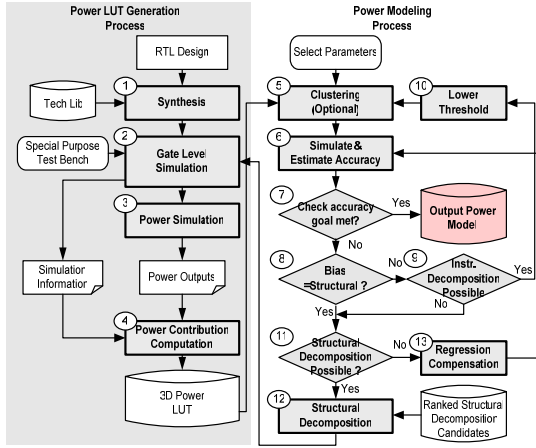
Power LUT Generation Process

RTL Design

Tech Lib

1 Synthesis

Special Purpose Test Bench

2 Gate Level Simulation

3 Power Simulation

Simulation Information

Power Outputs

4 Power Contribution Computation

3D Power LUT

Power Modeling Process

Select Parameters

5 Clustering (Optional)

10 Lower Threshold

6 Simulate & Estimate Accuracy

7 Check accuracy goal met?

Yes

Output Power Model

No

8 Bias =Structural ?

No

9 Instr. Decomposition Possible

Yes

No

Yes

11 Structural Decomposition Possible ?

No

13 Regression Compensation

Yes

12 Structural Decomposition

Ranked Structural Decomposition Candidates